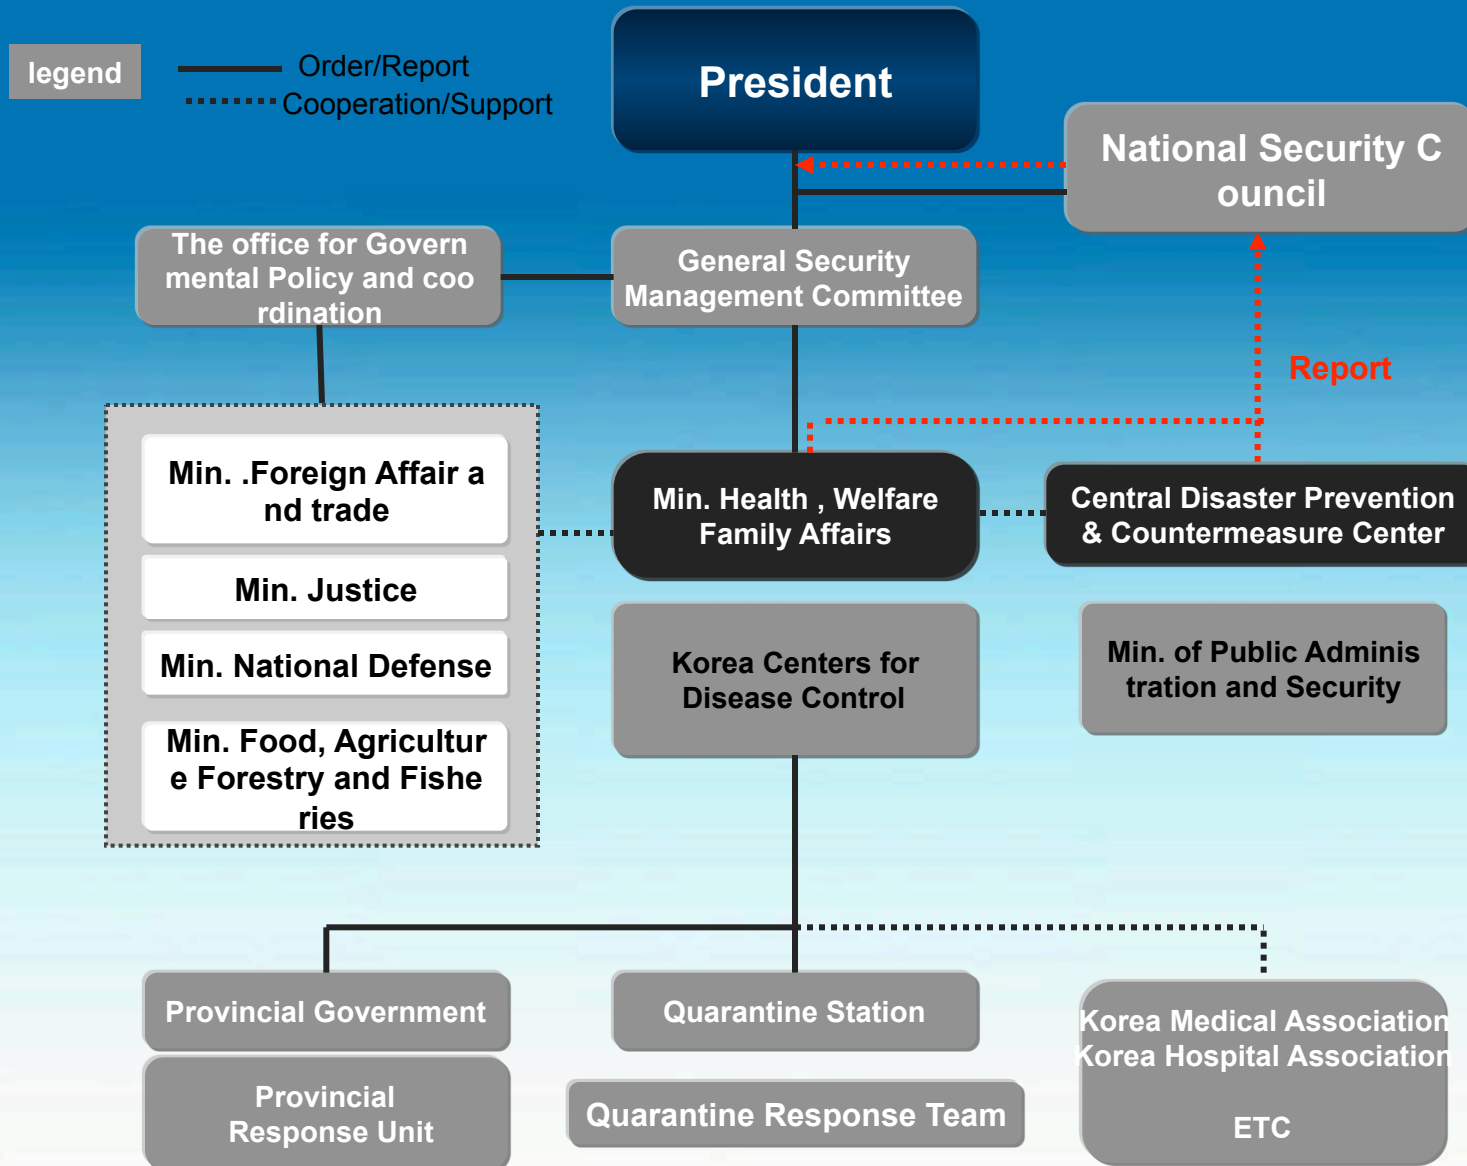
legend

Order/Report

Cooperation/Support

President

National Security C ouncil

The office for Govern mental Policy and coo rdination

General Security Management Committee

Report

Min. .Foreign Affair a nd trade

Min. Justice

Min. National Defense

Min. Food, Agricultur e Forestry and Fishe ries

Min. Health , Welfare Family Affairs

Central Disaster Prevention & Countermeasure Center

Korea Centers for Disease Control

Min. of Public Adminis tration and Security

Provincial Government

Provincial Response Unit

Quarantine Station

Quarantine Response Team

Korea Medical Association
Korea Hospital Association

ETC